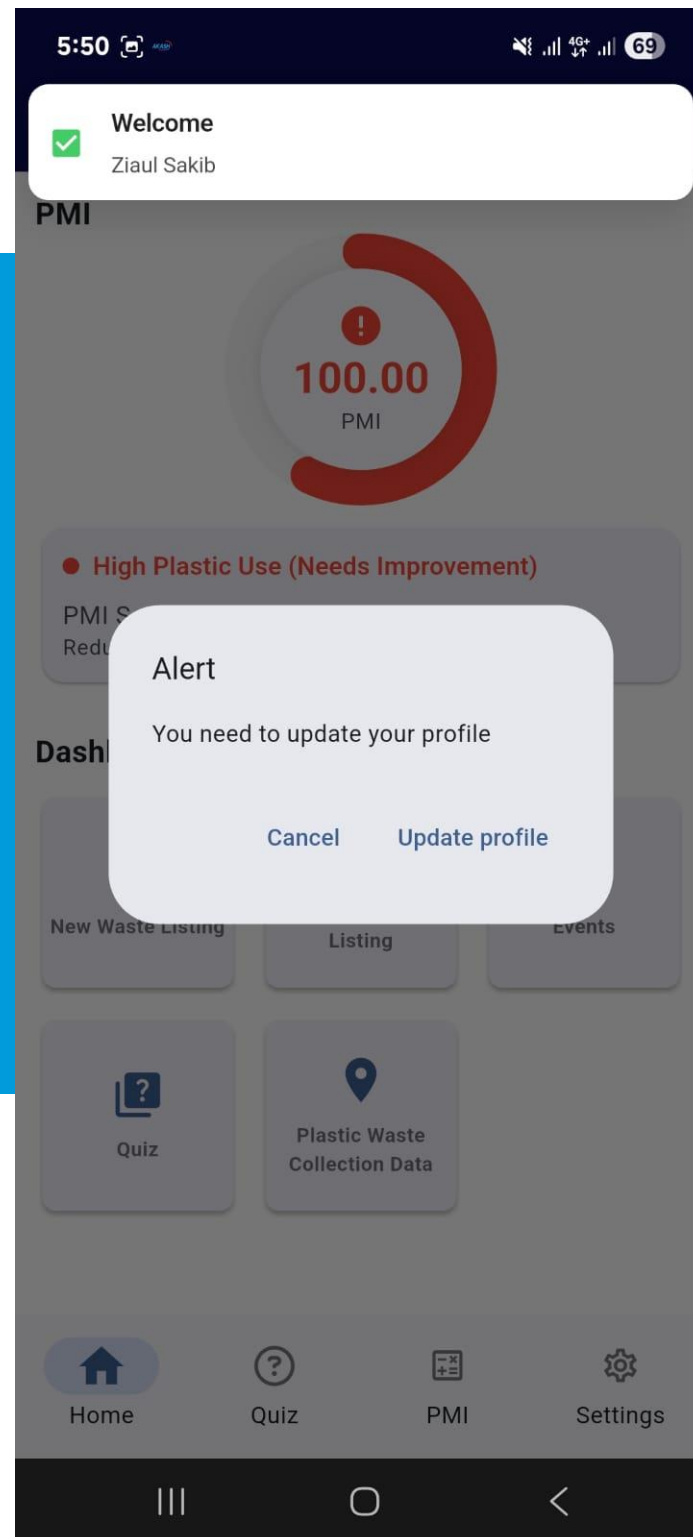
5:50

69

Welcome
Ziaul Sakib

PMI

100.00
PMI

High Plastic Use (Needs Improvement)

PMI S
Redu

Alert

You need to update your profile

Cancel Update profile

Dashb

New Waste Listing

Listing

Events

Quiz

Plastic Waste Collection Data

Home Quiz PMI Settings